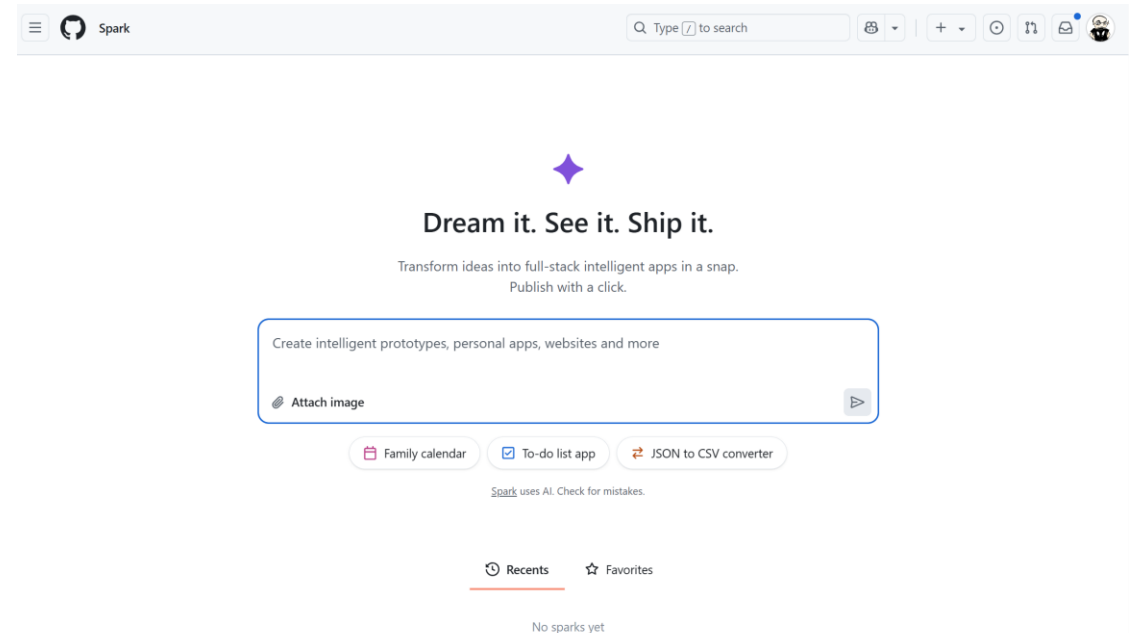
Spark

Type / to search

Dream it. See it. Ship it.

Transform ideas into full-stack intelligent apps in a snap.
Publish with a click.

Create intelligent prototypes, personal apps, websites and more

Attach image

Family calendar

To-do list app

JSON to CSV converter

Spark uses AI. Check for mistakes.

Recents

Favorites

No sparks yet